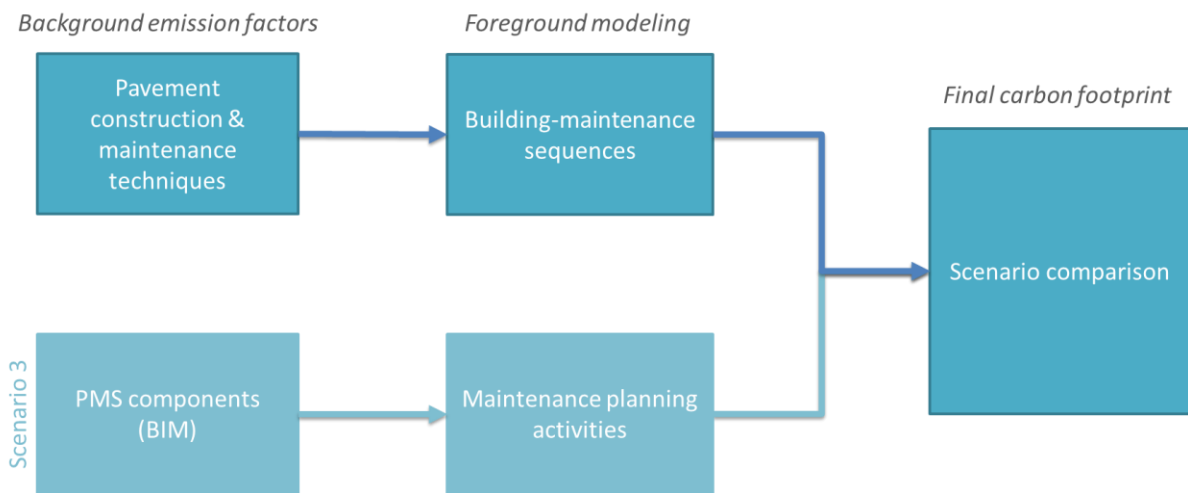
Background emission factors

Foreground modeling

Final carbon footprint

Pavement construction & maintenance techniques

Building-maintenance sequences

Scenario comparison

Scenario 3

PMS components (BIM)

Maintenance planning activities